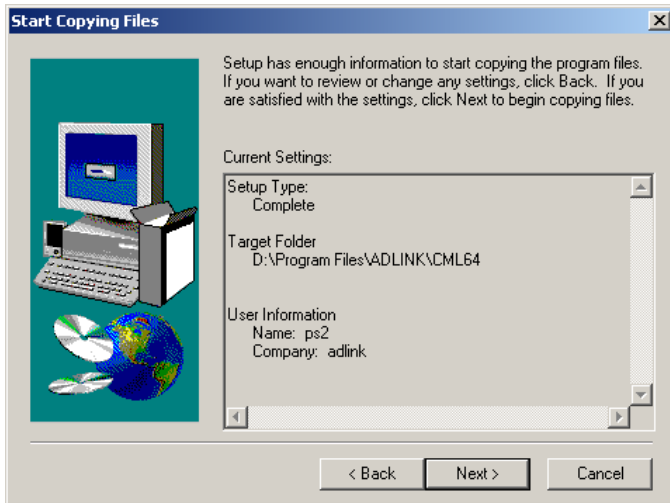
Start Copying Files

×

Setup has enough information to start copying the program files. If you want to review or change any settings, click Back. If you are satisfied with the settings, click Next to begin copying files.

Current Settings:

Setup Type:
Complete

Target Folder
D:\Program Files\ADLINK\CML64

User Information
Name: ps2
Company: adlink

< Back

Next >

Cancel